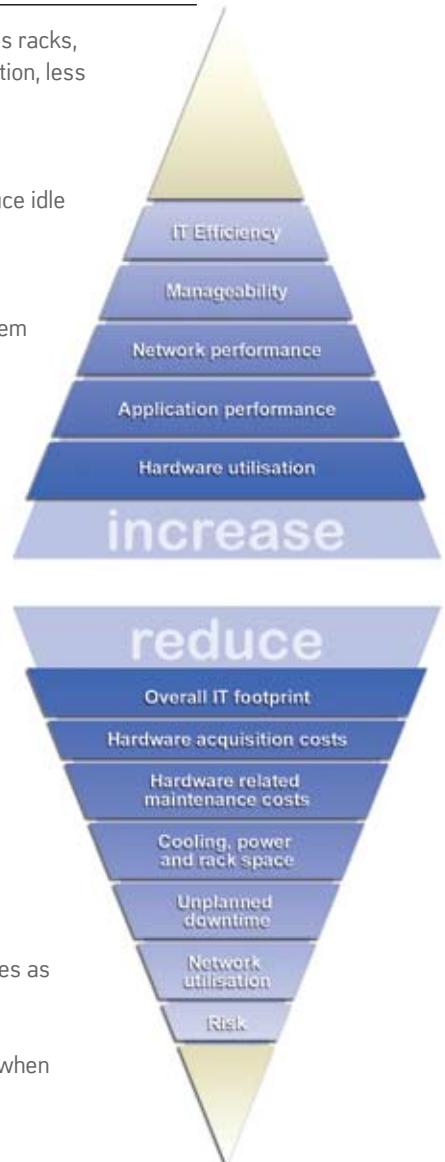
s racks, tion, less

ce idle

em

es as

when

IT Efficiency

Manageability

Network performance

Application performance

Hardware utilisation

increase

reduce

Overall IT footprint

Hardware acquisition costs

Hardware related maintenance costs

Cooling, power and rack space

Unplanned downtime

Network utilisation

Risk